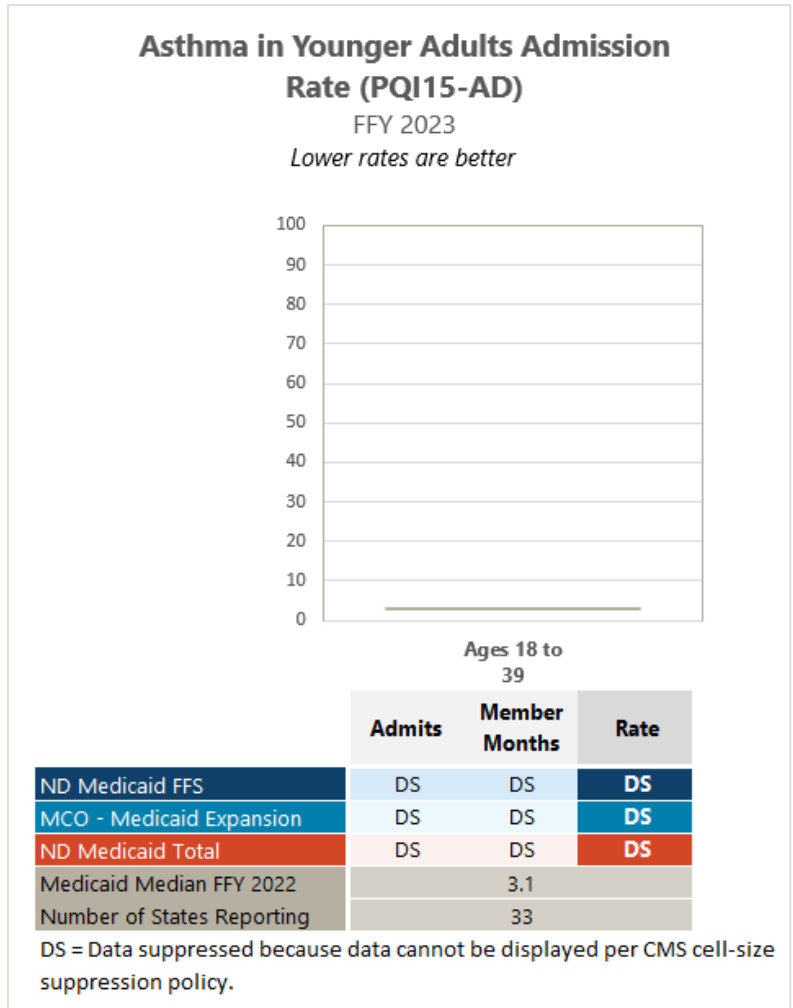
Asthma in Younger Adults Admission Rate (PQI15-AD)

FFY 2023

*Lower rates are better*

100
90
80
70
60
50
40
30
20
10
0

Ages 18 to 39

| | Admits | Member Months | Rate |
|---|---|---|---|
| ND Medicaid FFS | DS | DS | DS |
| MCO - Medicaid Expansion | DS | DS | DS |
| ND Medicaid Total | DS | DS | DS |
| Medicaid Median FFY 2022 | 3.1 | | |
| Number of States Reporting | 33 | | |

DS = Data suppressed because data cannot be displayed per CMS cell-size suppression policy.